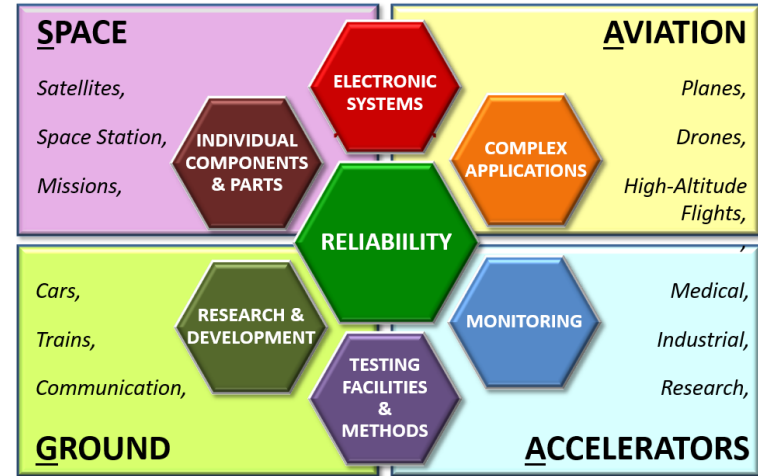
SPACE

Satellites,

Space Station,

Missions,

AVIATION

Planes,

Drones,

High-Altitude Flights,

ELECTRONIC SYSTEMS

INDIVIDUAL COMPONENTS & PARTS

COMPLEX APPLICATIONS

RELIABIILITY

RESEARCH & DEVELOPMENT

MONITORING

TESTING FACILITIES & METHODS

Cars,

Trains,

Communication,

GROUND

Medical,

Industrial,

Research,

ACCELERATORS